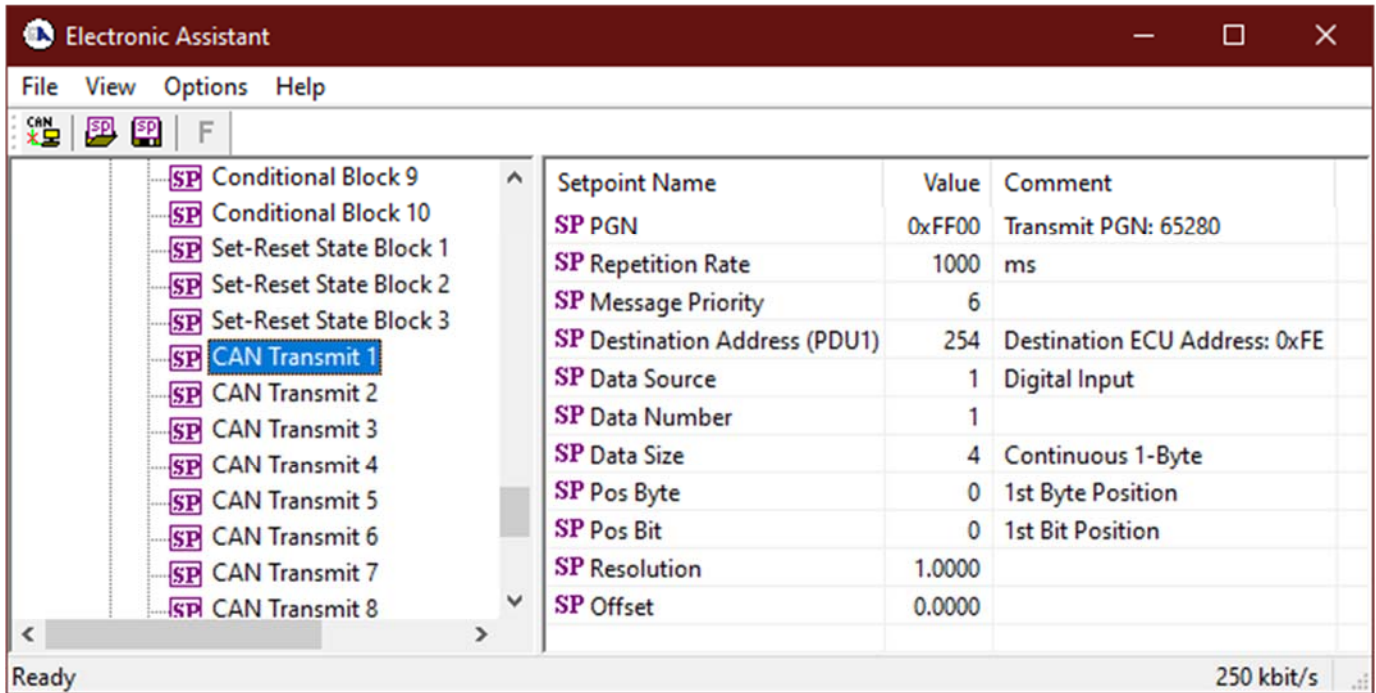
Electronic Assistant

File View Options Help

CAN SP SP F

SP Conditional Block 9
SP Conditional Block 10
SP Set-Reset State Block 1
SP Set-Reset State Block 2
SP Set-Reset State Block 3
SP CAN Transmit 1
SP CAN Transmit 2
SP CAN Transmit 3
SP CAN Transmit 4
SP CAN Transmit 5
SP CAN Transmit 6
SP CAN Transmit 7
SP CAN Transmit 8

| Setpoint Name | Value | Comment |
|---|---|---|
| SP PGN | 0xFF00 | Transmit PGN: 65280 |
| SP Repetition Rate | 1000 | ms |
| SP Message Priority | 6 | |
| SP Destination Address (PDU1) | 254 | Destination ECU Address: 0xFE |
| SP Data Source | 1 | Digital Input |
| SP Data Number | 1 | |
| SP Data Size | 4 | Continuous 1-Byte |
| SP Pos Byte | 0 | 1st Byte Position |
| SP Pos Bit | 0 | 1st Bit Position |
| SP Resolution | 1.0000 | |
| SP Offset | 0.0000 | |

Ready 250 kbit/s